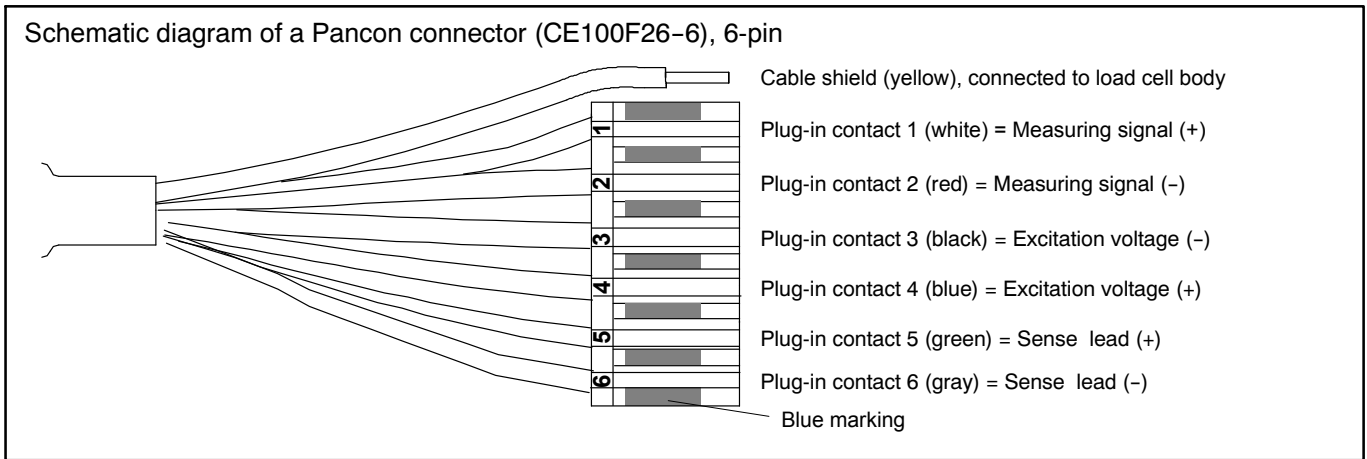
Schematic diagram of a Pancon connector (CE100F26-6), 6-pin

Cable shield (yellow), connected to load cell body

1

Plug-in contact 1 (white) = Measuring signal (+)

2

Plug-in contact 2 (red) = Measuring signal (−)

3

Plug-in contact 3 (black) = Excitation voltage (−)

4

Plug-in contact 4 (blue) = Excitation voltage (+)

5

Plug-in contact 5 (green) = Sense lead (+)

6

Plug-in contact 6 (gray) = Sense lead (−)

Blue marking